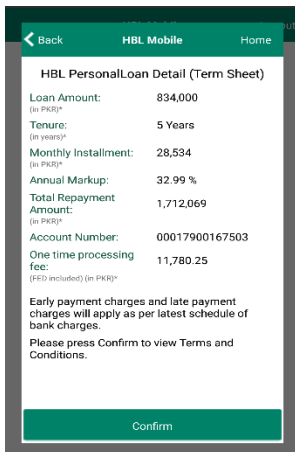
Back HBL Mobile Home

HBL PersonalLoan Detail (Term Sheet)

| | |
|---|---|
| Loan Amount: (in PKR)* | 834,000 |
| Tenure: (in years)* | 5 Years |
| Monthly Installment: (in PKR)* | 28,534 |
| Annual Markup: | 32.99 % |
| Total Repayment Amount: (in PKR)* | 1,712,069 |
| Account Number: | 00017900167503 |
| One time processing fee: (FED included) (in PKR)* | 11,780.25 |

Early payment charges and late payment charges will apply as per latest schedule of bank charges.

Please press Confirm to view Terms and Conditions.

Confirm